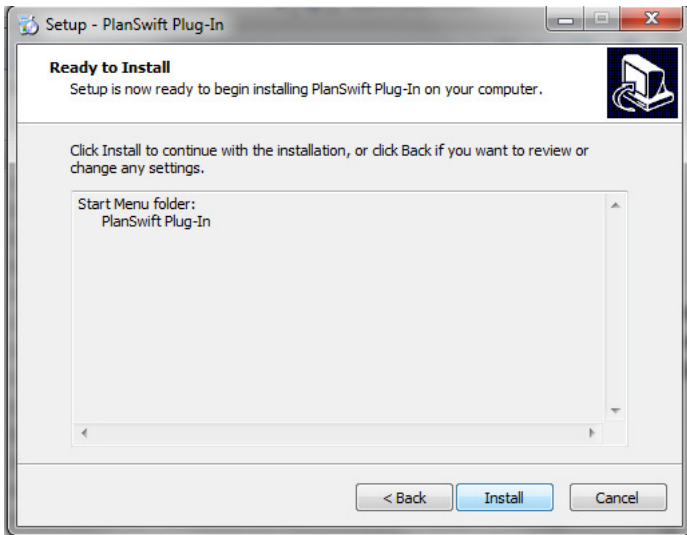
Setup - PlanSwift Plug-In

Ready to Install
Setup is now ready to begin installing PlanSwift Plug-In on your computer.

Click Install to continue with the installation, or click Back if you want to review or change any settings.

Start Menu folder:
PlanSwift Plug-In

< Back
Install
Cancel